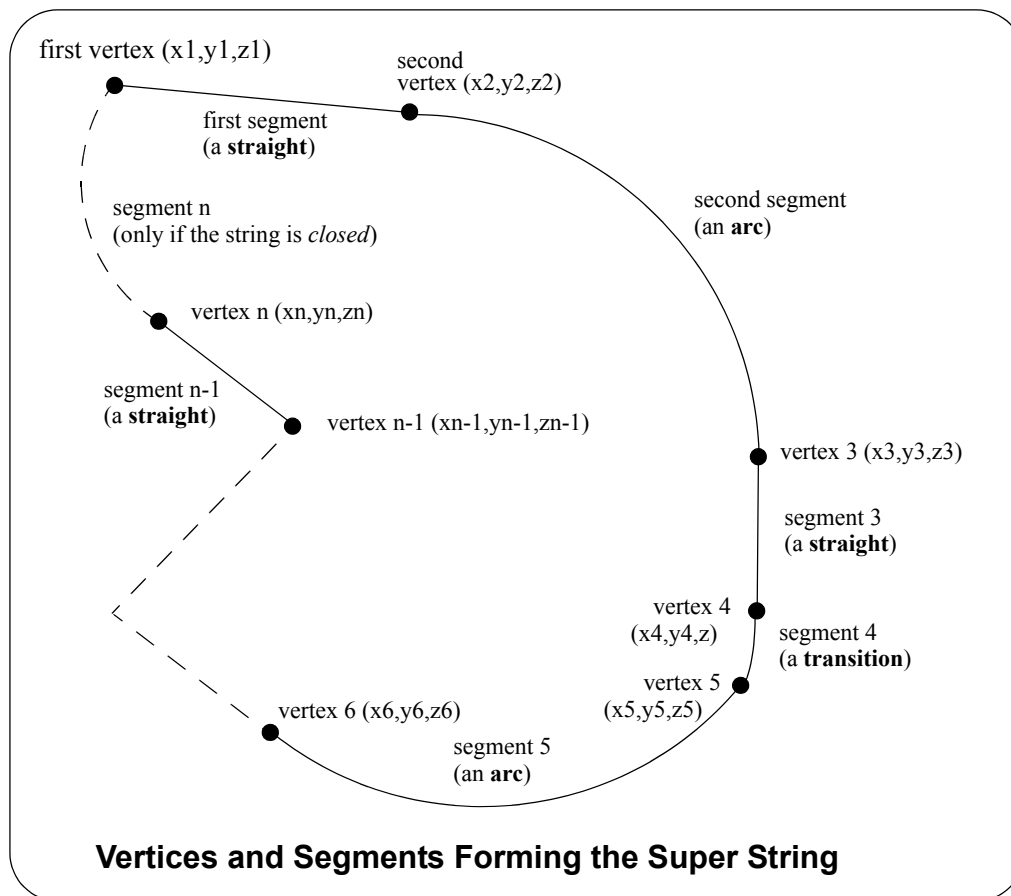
first vertex (x1,y1,z1)

second vertex (x2,y2,z2)

first segment (a **straight**)

second segment (an **arc**)

segment n (only if the string is *closed*)

vertex n (xn,yn,zn)

segment n-1 (a **straight**)

vertex n-1 (xn-1,yn-1,zn-1)

vertex 3 (x3,y3,z3)

segment 3 (a **straight**)

vertex 4 (x4,y4,z)

segment 4 (a **transition**)

vertex 5 (x5,y5,z5)

vertex 6 (x6,y6,z6)

segment 5 (an **arc**)

**Vertices and Segments Forming the Super String**